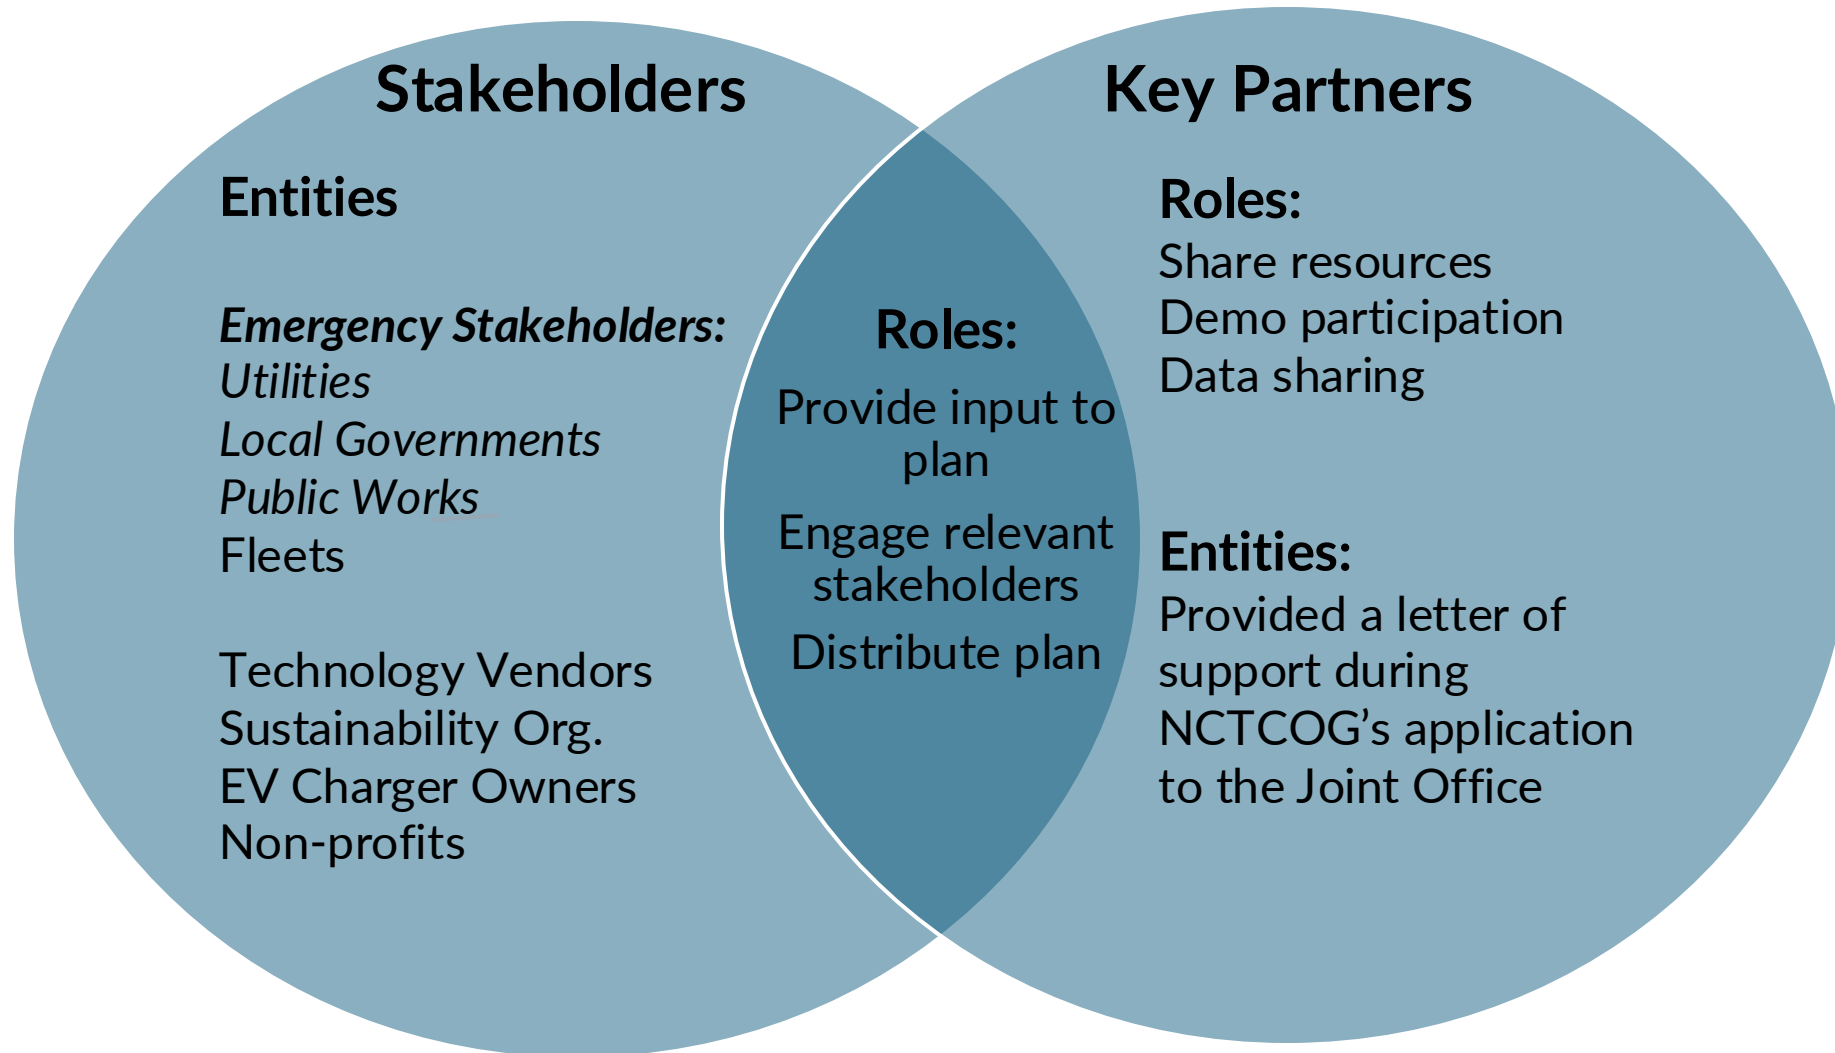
Stakeholders

Entities

Emergency Stakeholders:
Utilities
Local Governments
Public Works
Fleets

Technology Vendors
Sustainability Org.
EV Charger Owners
Non-profits

Roles:
Provide input to plan
Engage relevant stakeholders
Distribute plan

Key Partners

Roles:
Share resources
Demo participation
Data sharing

Entities:
Provided a letter of support during NCTCOG's application to the Joint Office